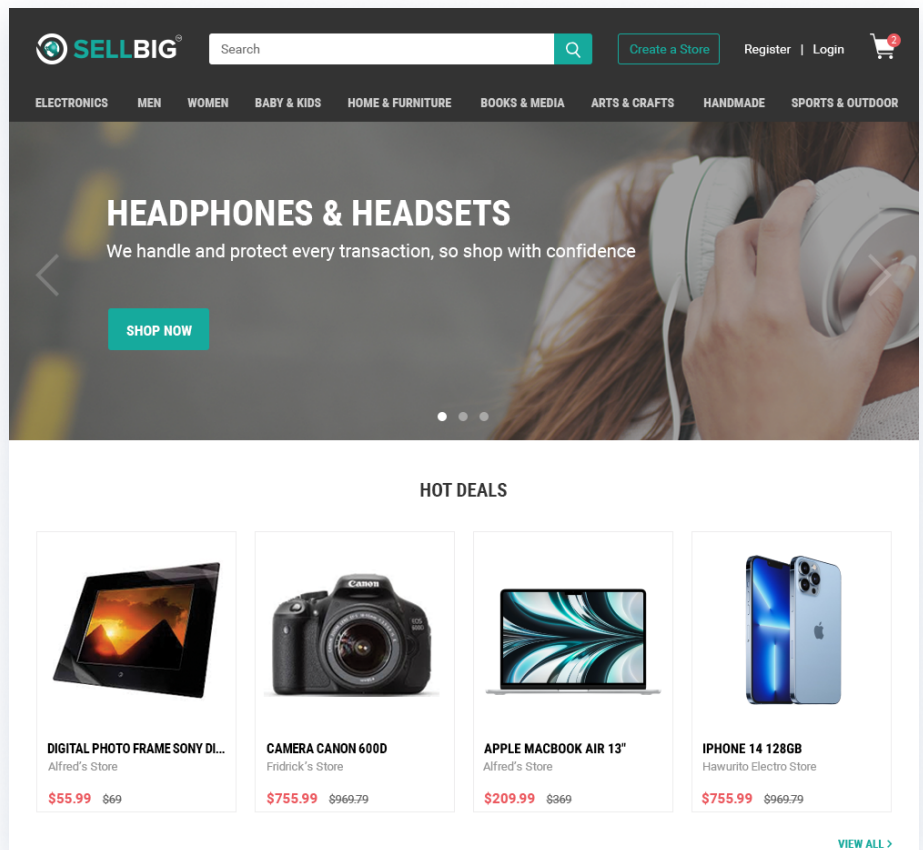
SELLBIG

Search

Create a Store

Register | Login

2

ELECTRONICS MEN WOMEN BABY & KIDS HOME & FURNITURE BOOKS & MEDIA ARTS & CRAFTS HANDMADE SPORTS & OUTDOOR

HEADPHONES & HEADSETS

We handle and protect every transaction, so shop with confidence

SHOP NOW

HOT DEALS

DIGITAL PHOTO FRAME SONY DI...
Alfred's Store
$55.99 $69

CAMERA CANON 600D
Fridrick's Store
$755.99 $969.79

APPLE MACBOOK AIR 13"
Alfred's Store
$209.99 $369

IPHONE 14 128GB
Hawurito Electro Store
$755.99 $969.79

VIEW ALL >